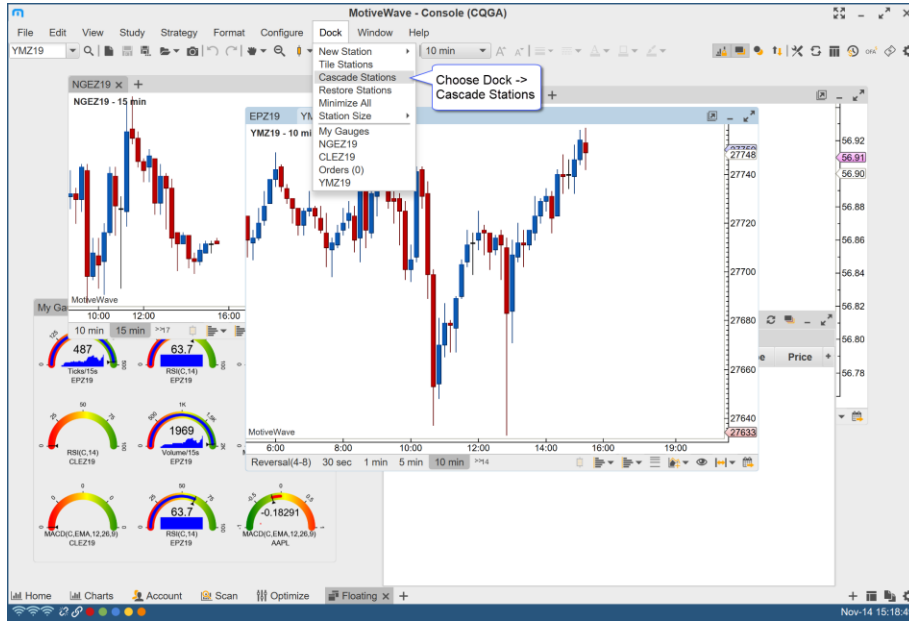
MotiveWave - Console (CQGA)

File Edit View Study Strategy Format Configure Dock Window Help

YMZ19

10 min

New Station
Tile Stations
Cascade Stations
Restore Stations
Minimize All
Station Size
My Gauges
NGEZ19
CLEZ19
Orders (0)
YMZ19

Choose Dock -> Cascade Stations

NGEZ19

NGEZ19 - 15 min

MotiveWave

10:00 12:00 16:00

10 min 15 min

EPZ19

YMZ19 - 10 min

27750
27748
27740
27720
27700
27680
27660
27640
27633

MotiveWave

6:00 8:00 10:00 12:00 14:00 16:00 19:00

Reversal(4-8) 30 sec 1 min 5 min 10 min

56.92
56.91
56.90
56.88
56.86
56.84
56.82
56.80
56.78

Price

My Ga

487
Ticks/15s
EPZ19

63.7
RSI(C,14)
EPZ19

50
RSI(C,14)
CLEZ19

1K
1969
Volume/15s
EPZ19

MACD(C,EMA,12,26,9)
CLEZ19

63.7
RSI(C,14)
EPZ19

-0.18291
MACD(C,EMA,12,26,9)
AAPL

Home Charts Account Scan Optimize Floating

Nov-14 15:18:4